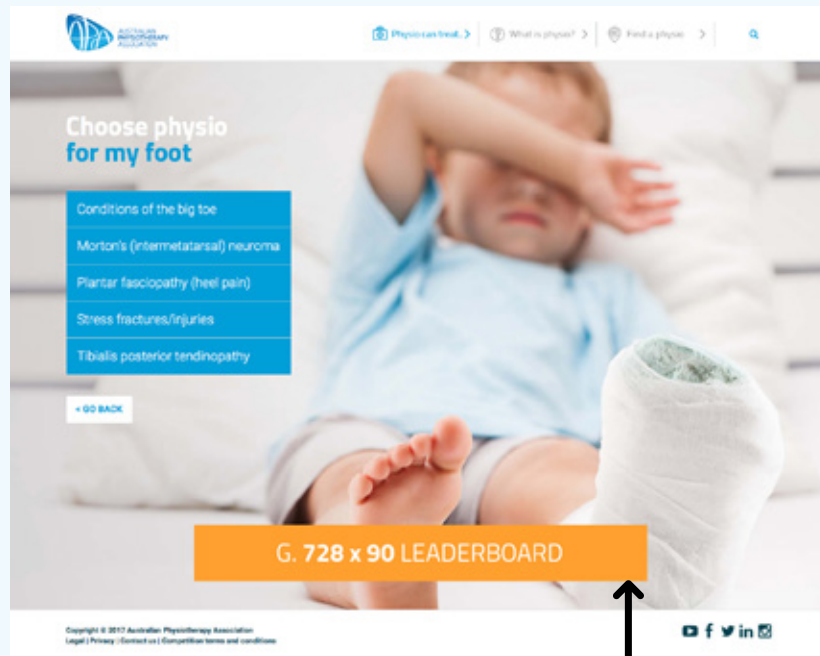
APA AUSTRALIAN PHYSIOTHERAPY ASSOCIATION

Physio can treat... >
What is physio? >
Find a physio >

Choose physio
for my foot

Conditions of the big toe
Morton's (intermetatarsal) neuroma
Plantar fasciopathy (heel pain)
Stress fractures/injuries
Tibialis posterior tendinopathy

< GO BACK

G. 728 x 90 LEADERBOARD

Copyright © 2017 Australian Physiotherapy Association
Legal | Privacy | Contact us | Competition terms and conditions